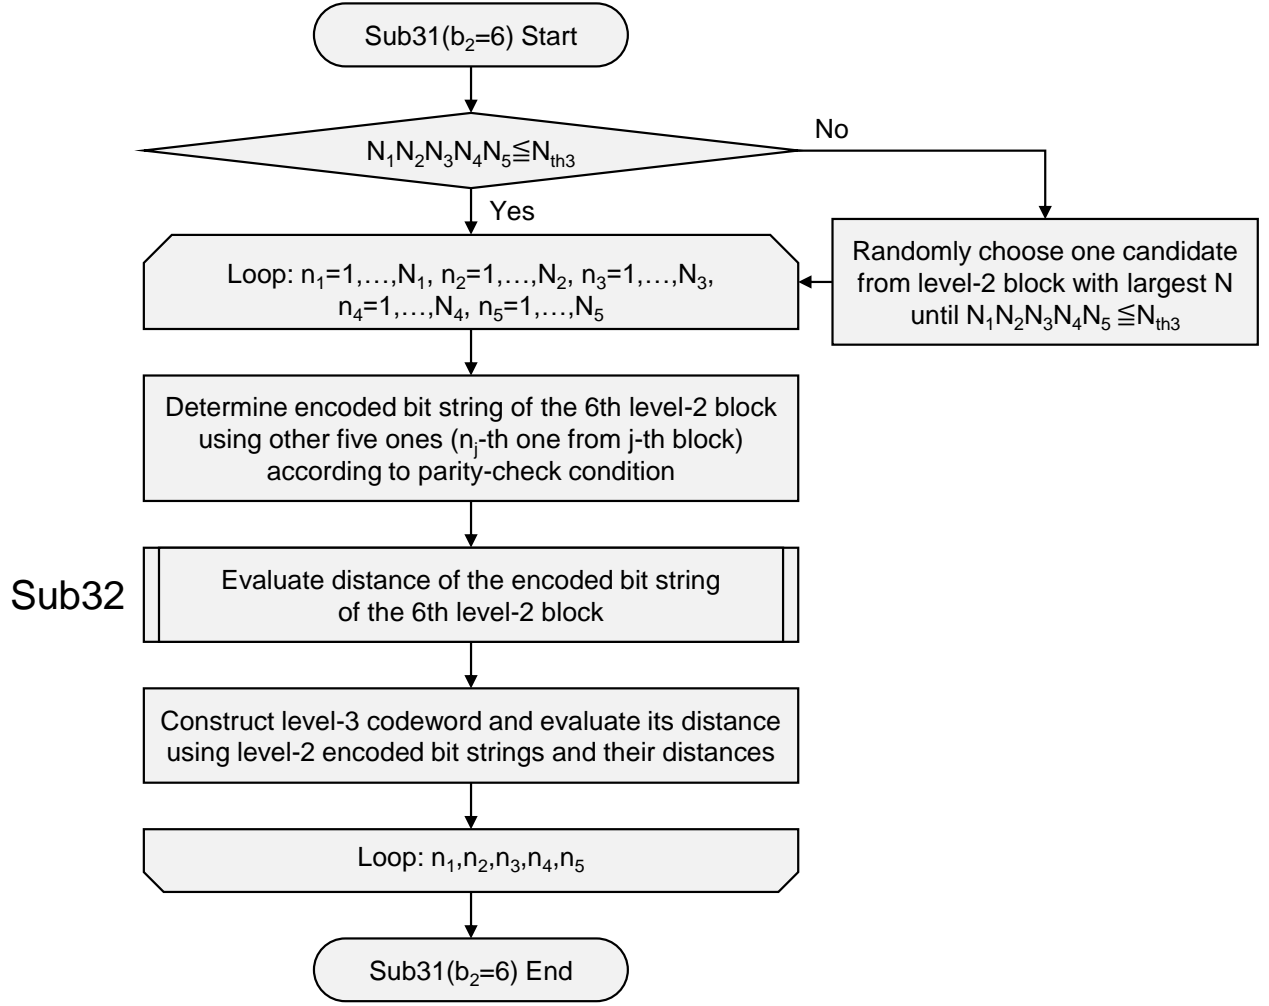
Sub31($b_2$=6) Start

$N_1N_2N_3N_4N_5 \leqq N_{th3}$

No

Yes

Loop: $n_1$=1,…,$N_1$, $n_2$=1,…,$N_2$, $n_3$=1,…,$N_3$, $n_4$=1,…,$N_4$, $n_5$=1,…,$N_5$

Randomly choose one candidate from level-2 block with largest N until $N_1N_2N_3N_4N_5 \leqq N_{th3}$

Determine encoded bit string of the 6th level-2 block using other five ones ($n_j$-th one from j-th block) according to parity-check condition

Sub32

Evaluate distance of the encoded bit string of the 6th level-2 block

Construct level-3 codeword and evaluate its distance using level-2 encoded bit strings and their distances

Loop: $n_1$,$n_2$,$n_3$,$n_4$,$n_5$

Sub31($b_2$=6) End